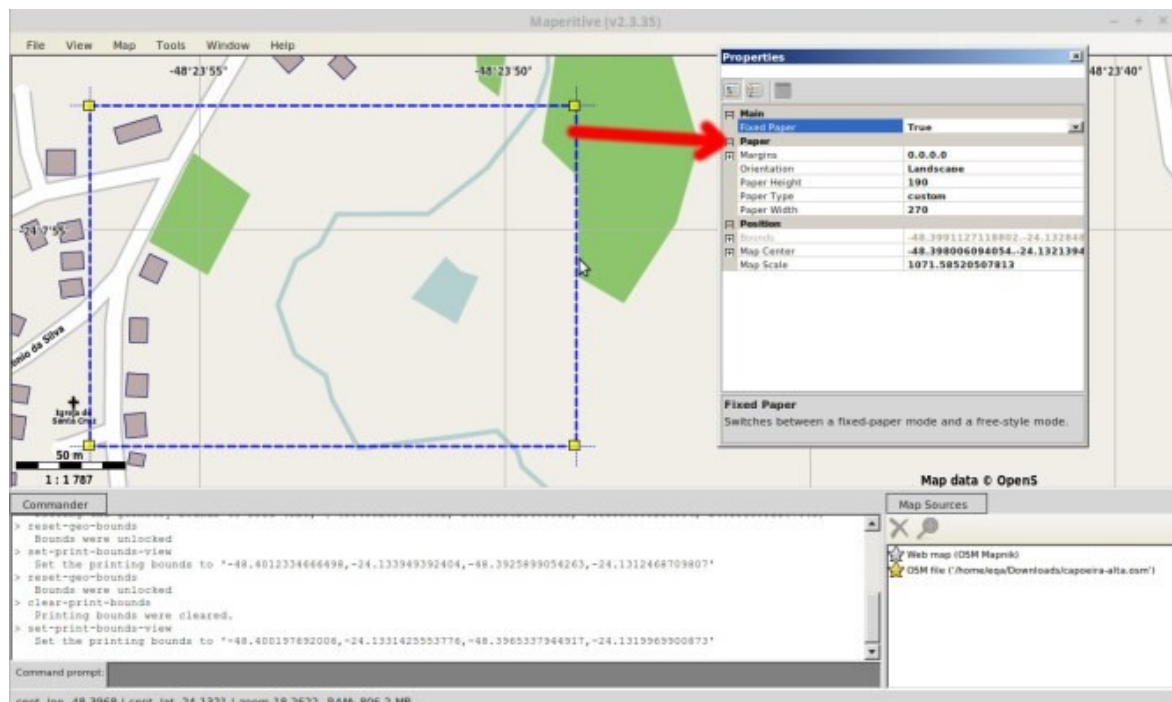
Maperitive (v2.3.35)

File View Map Tools Window Help

-48°23'55"
-48°23'50"
48°23'40"
-24°7'55"
nio da Silva
Igreja de Santa Cruz
50 m
1 : 1 787
Map data © OpenS

Properties

Main
Fixed Paper | True
Paper
Margins | 0.0.0.0
Orientation | Landscape
Paper Height | 190
Paper Type | custom
Paper Width | 270
Position
Bounds | -48.3991127118802,-24.132848
Map Center | -48.398006094054,-24.1321394
Map Scale | 1071.58520507813

Fixed Paper
Switches between a fixed-paper mode and a free-style mode.

Commander
> reset-geo-bounds
Bounds were unlocked
> set-print-bounds-view
Set the printing bounds to '-48.4012334666498,-24.1333949392404,-48.3925899054263,-24.1312468709807'
> reset-geo-bounds
Bounds were unlocked
> clear-print-bounds
Printing bounds were cleared.
> set-print-bounds-view
Set the printing bounds to '-48.400197692006,-24.1331425553776,-48.3965337944917,-24.1319969900873'

Command prompt:

Map Sources
Web map (OSM Mapnik)
OSM file ('/home/eqa/Downloads/capoeira-alta.osm')

cent. lon. 48.3968 | cent. lat. 24.1321 | zoom 18.2622, RAM: 806.2 MB